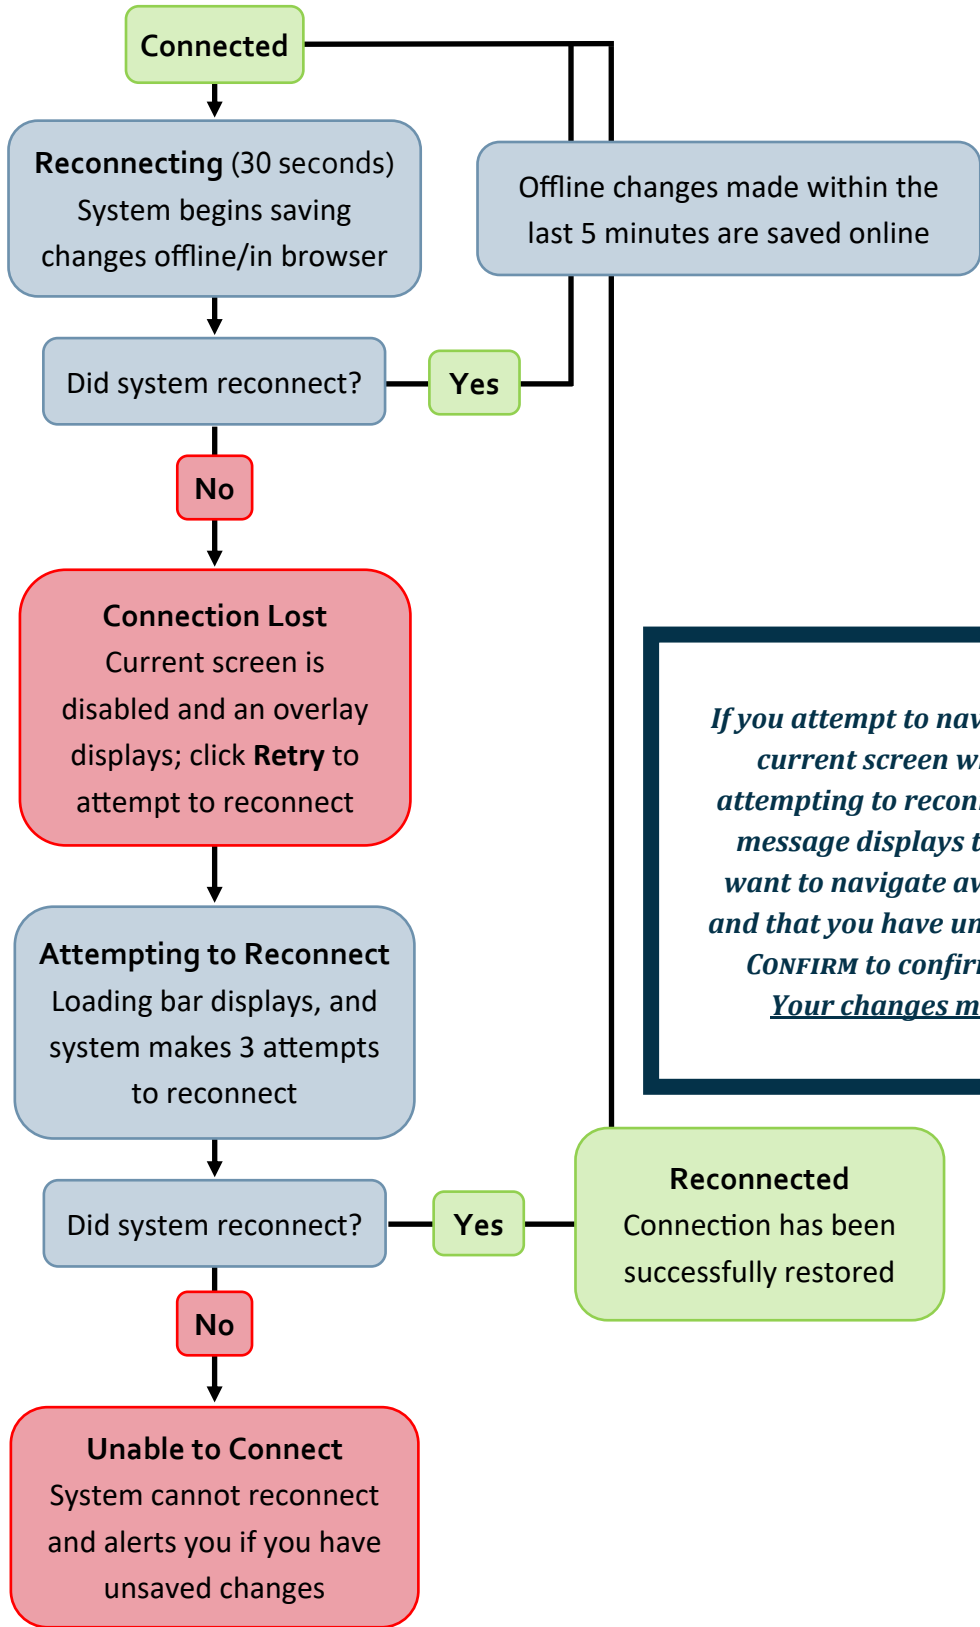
Connected

Reconnecting (30 seconds)
System begins saving changes offline/in browser

Offline changes made within the last 5 minutes are saved online

Did system reconnect?

Yes

No

Connection Lost
Current screen is disabled and an overlay displays; click Retry to attempt to reconnect

If you attempt to nav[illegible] current screen w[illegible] attempting to recon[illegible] message displays t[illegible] want to navigate aw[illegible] and that you have un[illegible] CONFIRM to confir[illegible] Your changes m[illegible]

Attempting to Reconnect
Loading bar displays, and system makes 3 attempts to reconnect

Did system reconnect?

Yes

Reconnected
Connection has been successfully restored

No

Unable to Connect
System cannot reconnect and alerts you if you have unsaved changes